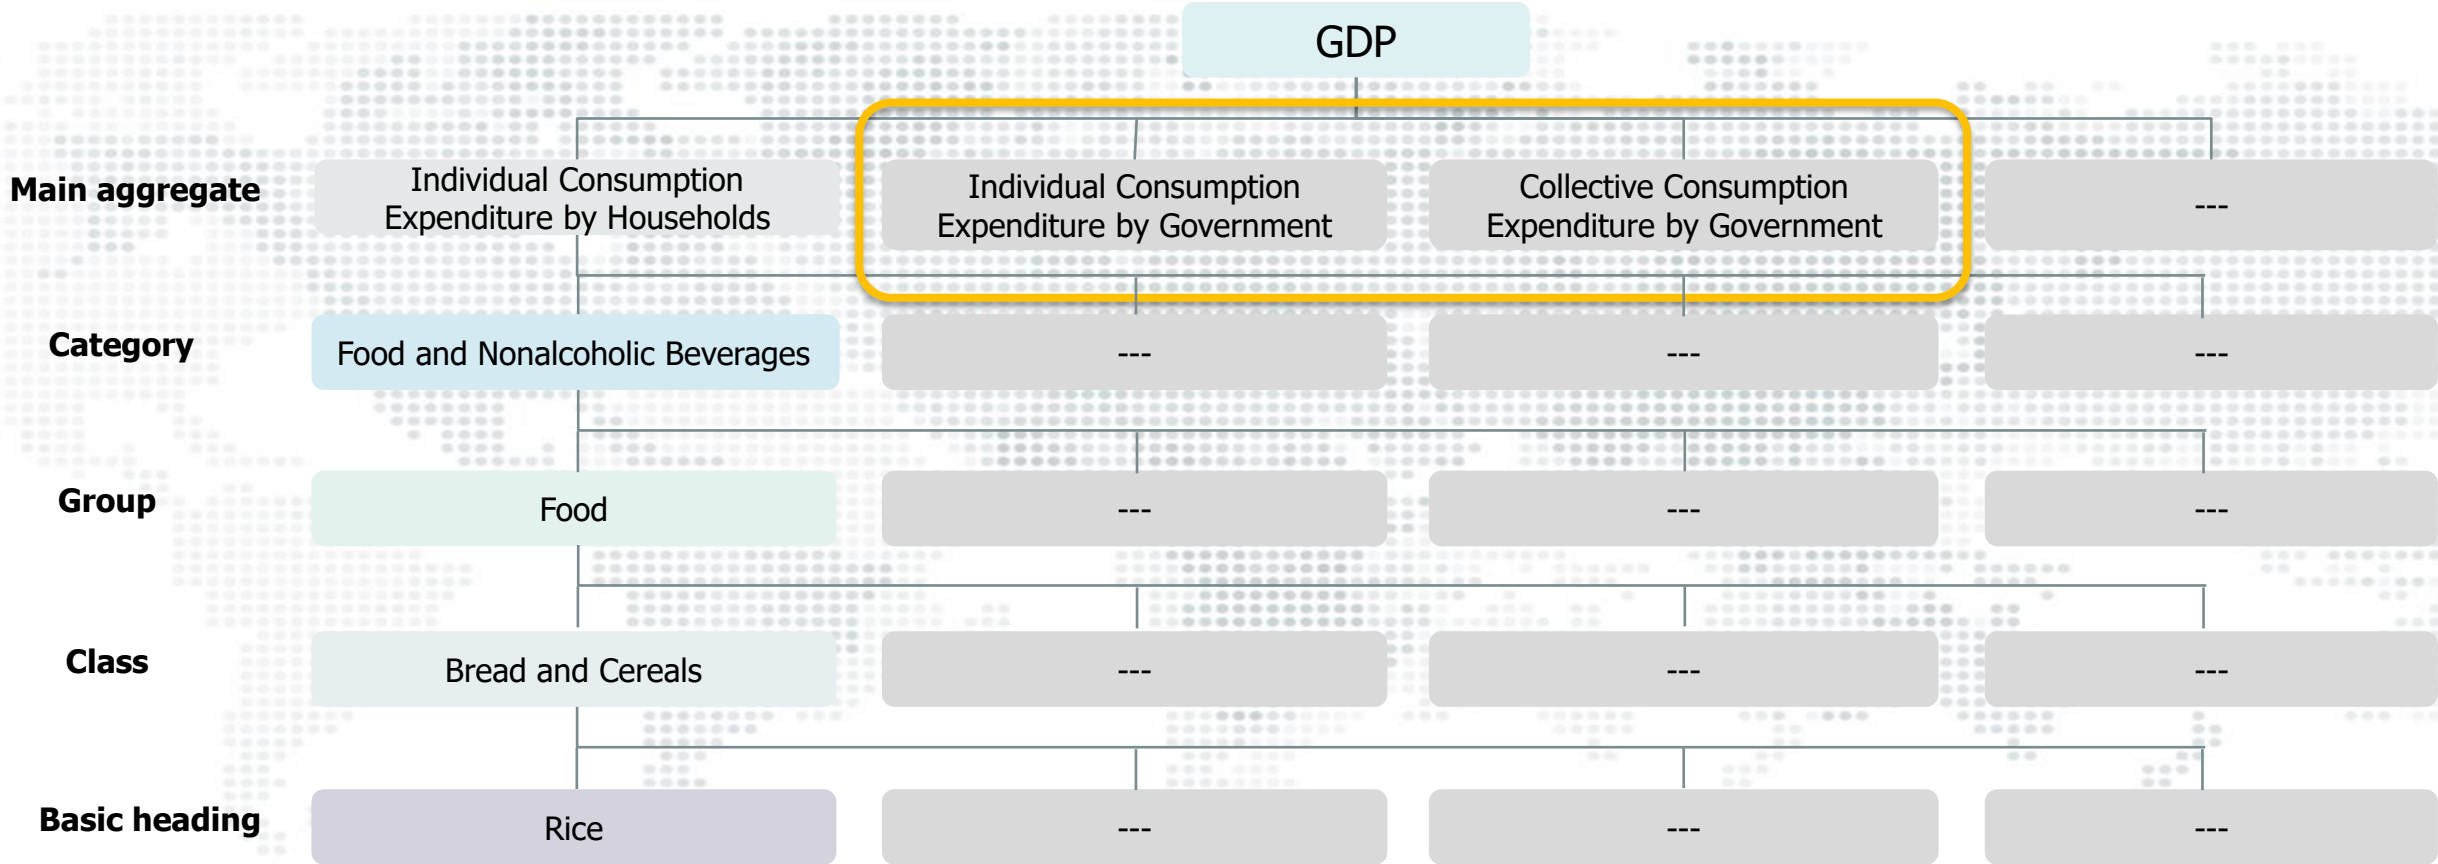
GDP

Main aggregate
Individual Consumption Expenditure by Households
Individual Consumption Expenditure by Government
Collective Consumption Expenditure by Government
---

Category
Food and Nonalcoholic Beverages
---
---
---

Group
Food
---
---
---

Class
Bread and Cereals
---
---
---

Basic heading
Rice
---
---
---